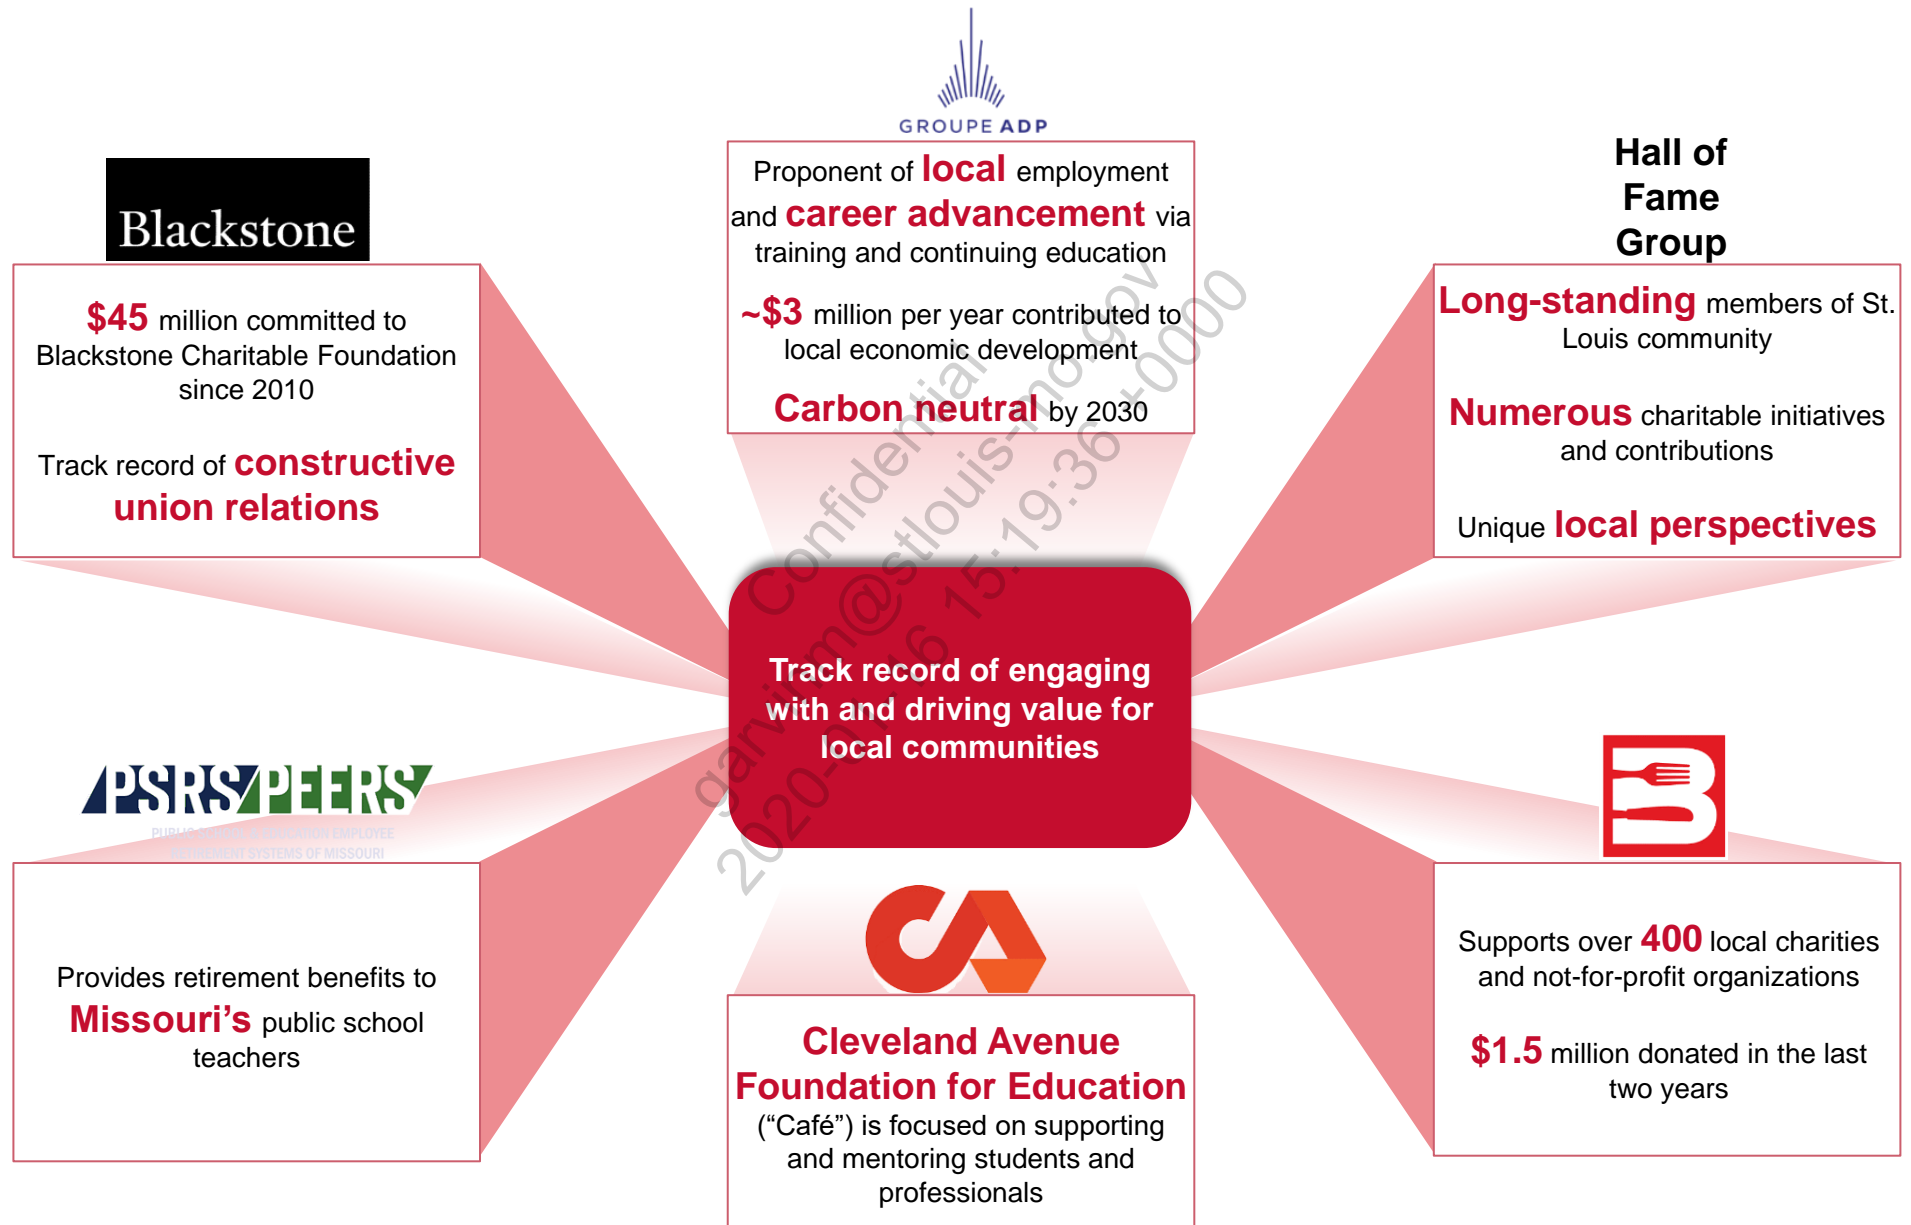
Blackstone

$45 million committed to Blackstone Charitable Foundation since 2010

Track record of constructive union relations

GROUPE ADP

Proponent of local employment and career advancement via training and continuing education

~$3 million per year contributed to local economic development

Carbon neutral by 2030

Hall of Fame Group

Long-standing members of St. Louis community

Numerous charitable initiatives and contributions

Unique local perspectives

Track record of engaging with and driving value for local communities

PSRS PEERS
PUBLIC SCHOOL & EDUCATION EMPLOYEE RETIREMENT SYSTEMS OF MISSOURI

Provides retirement benefits to Missouri's public school teachers

Cleveland Avenue Foundation for Education ("Café") is focused on supporting and mentoring students and professionals

Supports over 400 local charities and not-for-profit organizations

$1.5 million donated in the last two years

Confidential garvinm@stlouis-mo.gov 2020-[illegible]6 15:19:36 +0000